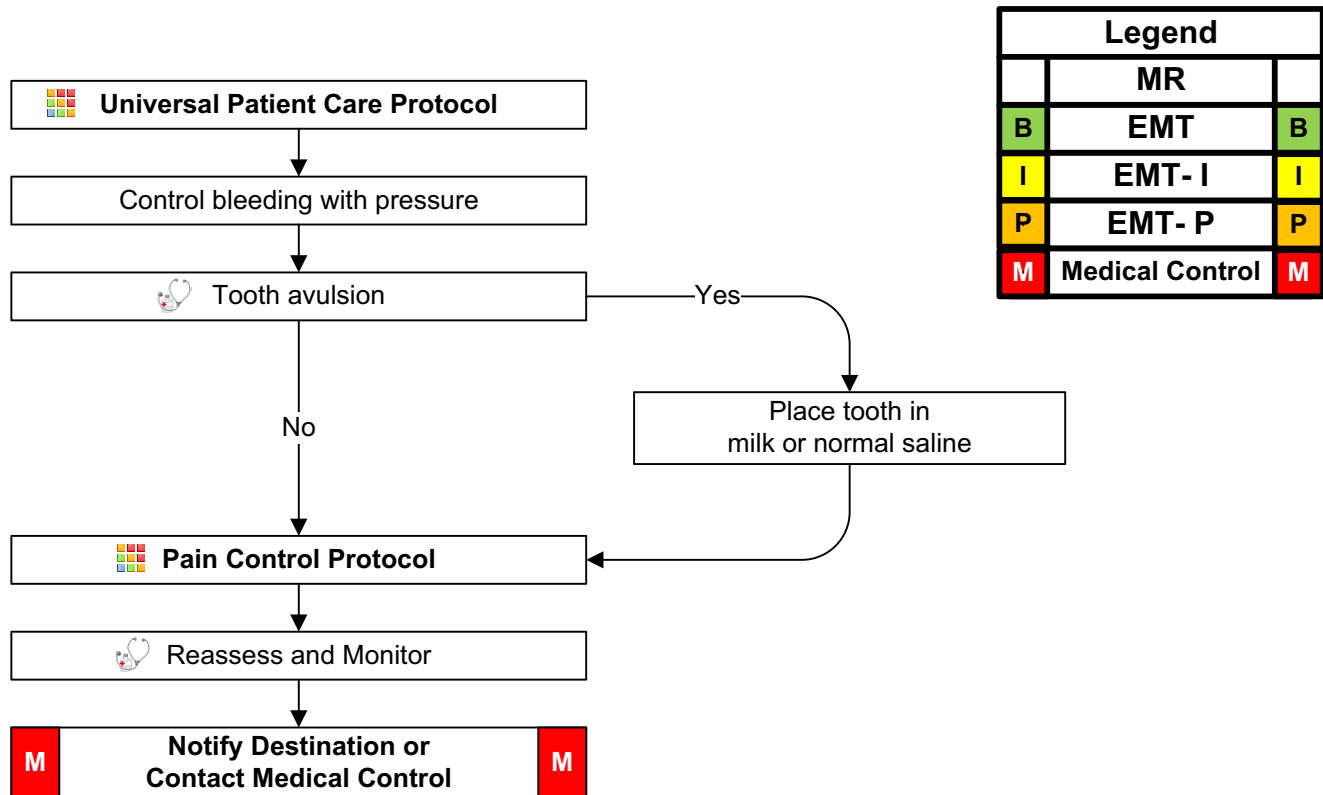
| Legend | | |
|---|---|---|
| | MR | |
| B | EMT | B |
| I | EMT- I | I |
| P | EMT- P | P |
| M | Medical Control | M |

Universal Patient Care Protocol

Control bleeding with pressure

Tooth avulsion

Yes

Place tooth in milk or normal saline

No

Pain Control Protocol

Reassess and Monitor

M Notify Destination or Contact Medical Control M